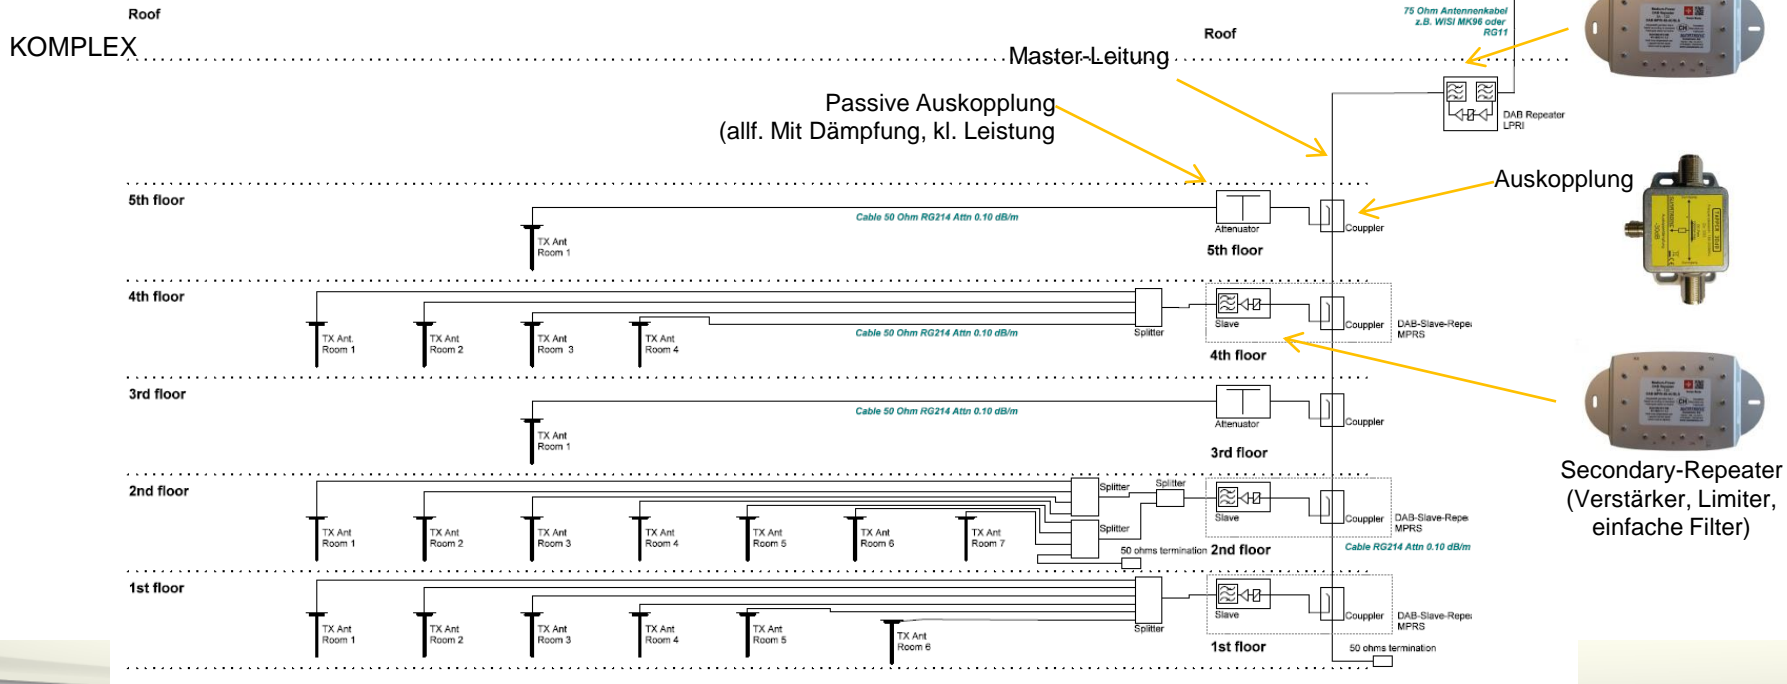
Roof

KOMPLEX

Roof

Master-Leitung

75 Ohm Antennenkabel z.B. WISI MK96 oder RG11

DAB Repeater LPRI

Passive Auskopplung (allf. Mit Dämpfung, kl. Leistung

Auskopplung

5th floor

Cable 50 Ohm RG214 Attn 0.10 dB/m

TX Ant Room 1

Attenuator

5th floor

Coupler

4th floor

TX Ant. Room 1

TX Ant Room 2

TX Ant Room 3

TX Ant Room 4

Cable 50 Ohm RG214 Attn 0.10 dB/m

Splitter

Slave

Coupler

DAB-Slave-Repea MPRS

4th floor

3rd floor

Cable 50 Ohm RG214 Attn 0.10 dB/m

TX Ant Room 1

Attenuator

Coupler

3rd floor

Secondary-Repeater (Verstärker, Limiter, einfache Filter)

2nd floor

TX Ant Room 1

TX Ant Room 2

TX Ant Room 3

TX Ant Room 4

TX Ant Room 5

TX Ant Room 6

TX Ant Room 7

Splitter

Splitter

Splitter

Slave

Coupler

DAB-Slave-Repe MPRS

50 ohms termination

2nd floor

Cable RG214 Attn 0.10 dB/m

1st floor

TX Ant Room 1

TX Ant Room 2

TX Ant Room 3

TX Ant Room 4

TX Ant Room 5

TX Ant Room 6

Splitter

Slave

Coupler

DAB-Slave-Repe MPRS

1st floor

50 ohms termination